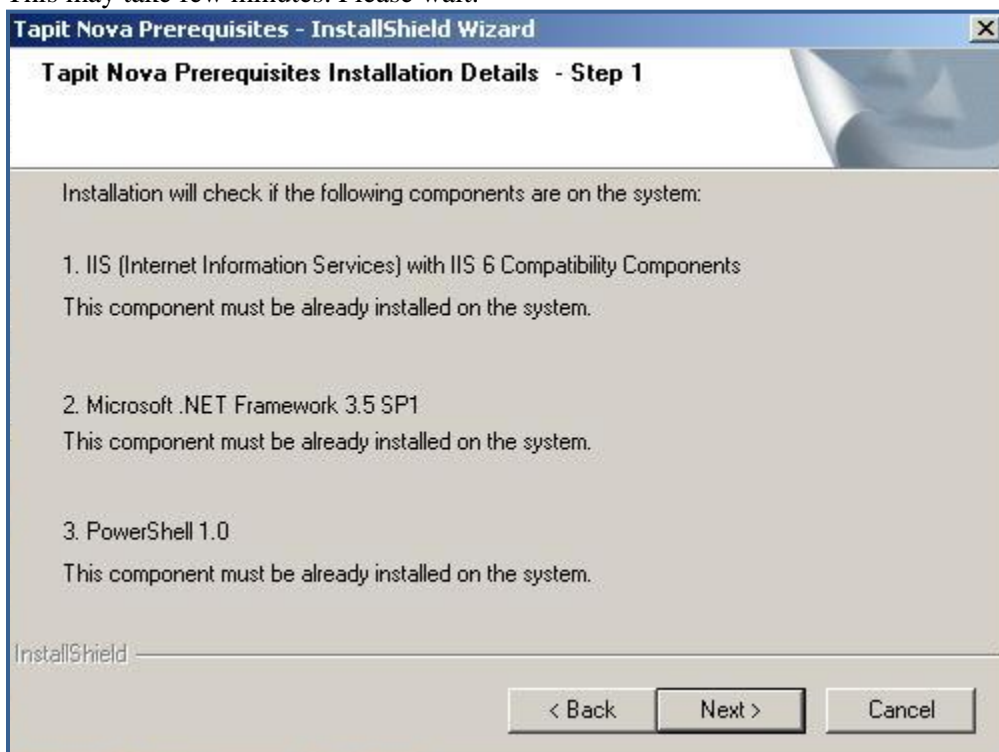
This may take few minutes. Please wait.

Tapit Nova Prerequisites - InstallShield Wizard

Tapit Nova Prerequisites Installation Details - Step 1

Installation will check if the following components are on the system:

1. IIS (Internet Information Services) with IIS 6 Compatibility Components

This component must be already installed on the system.

2. Microsoft .NET Framework 3.5 SP1

This component must be already installed on the system.

3. PowerShell 1.0

This component must be already installed on the system.

InstallShield

< Back Next > Cancel